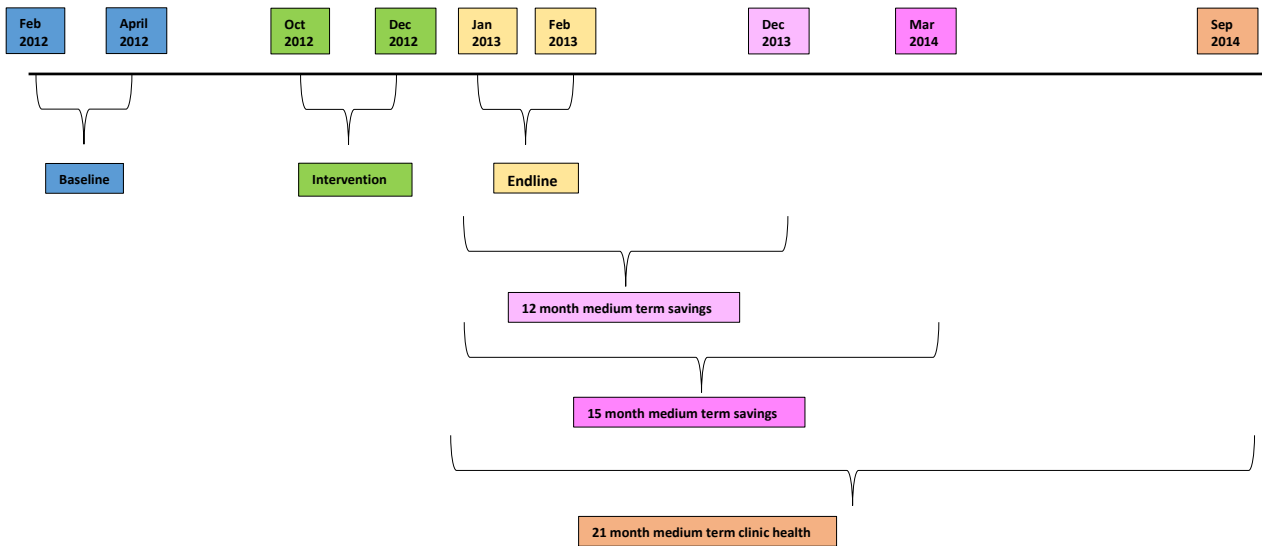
Feb 2012
April 2012
Oct 2012
Dec 2012
Jan 2013
Feb 2013
Dec 2013
Mar 2014
Sep 2014

Baseline
Intervention
Endline

12 month medium term savings

15 month medium term savings

21 month medium term clinic health